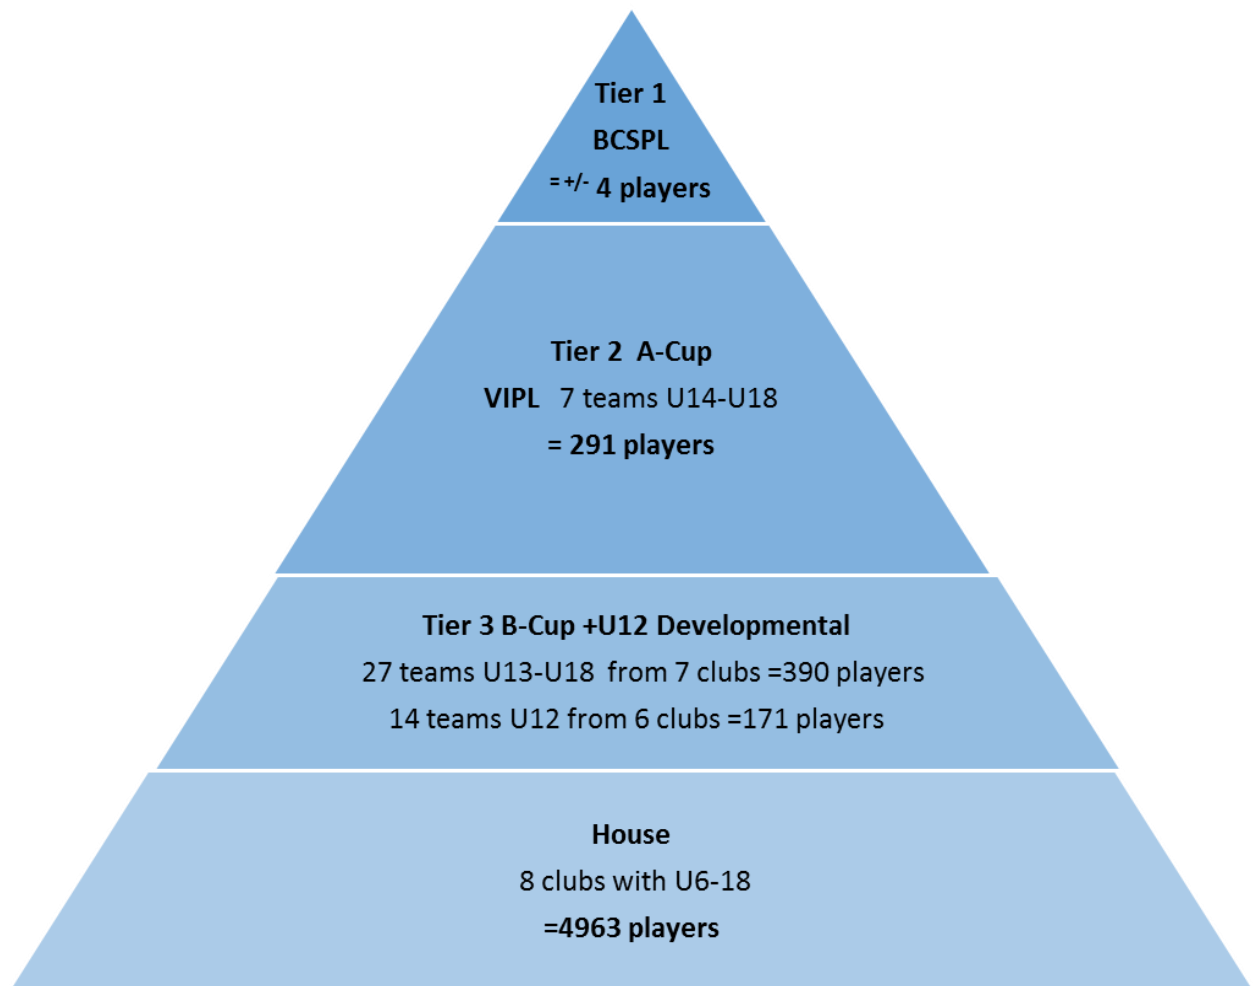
Tier 1
BCSPL
=+/- 4 players

Tier 2 A-Cup
VIPL 7 teams U14-U18
= 291 players

Tier 3 B-Cup +U12 Developmental
27 teams U13-U18 from 7 clubs =390 players
14 teams U12 from 6 clubs =171 players

House
8 clubs with U6-18
=4963 players